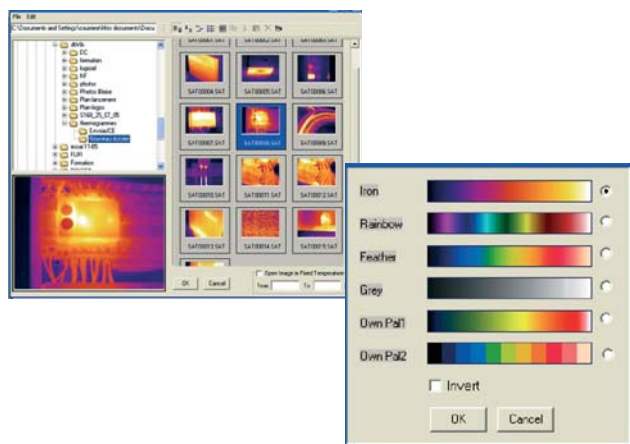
File Edit

C:\Documents and Setting\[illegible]\Mes documents\Docu

EC
formation
logiciel
NF
photos
Photos Blaise
Plan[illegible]
Plan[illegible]
5168_25_07_05
thermogrammes
Envoie/CE
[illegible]
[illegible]
FLIR
Formation

SAT00004.SAT
SAT00005.SAT
SAT00006.SAT
SAT00007.SAT
SAT00008.SAT
SAT00009.SAT
SAT00010.SAT
SAT00011.SAT
SAT00012.SAT
SAT00013.SAT
SAT00014.SAT
SAT00015.SAT

Open Image in Fixed Temperature
From
To

OK
Cancel

Iron
Rainbow
Feather
Grey
Own Pal1
Own Pal2

Invert

OK
Cancel